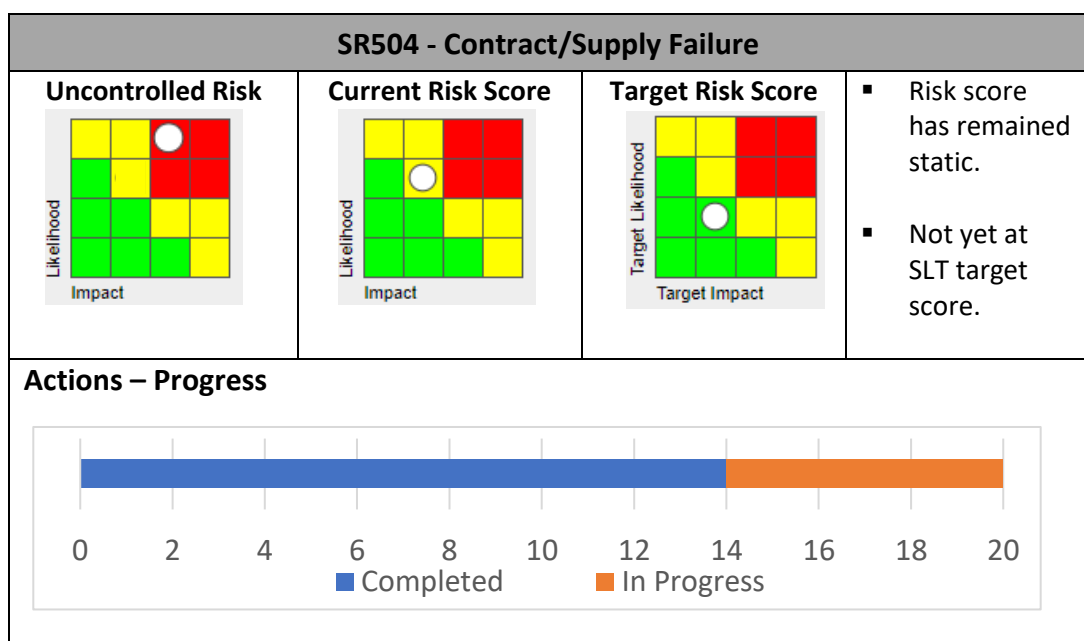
SR504 - Contract/Supply Failure

| Uncontrolled Risk | Current Risk Score | Target Risk Score | |
|---|---|---|---|
| Likelihood<br>Impact | Likelihood<br>Impact | Target Likelihood<br>Target Impact | ▪ Risk score has remained static.<br><br>▪ Not yet at SLT target score. |

Actions – Progress

0 2 4 6 8 10 12 14 16 18 20

Completed In Progress